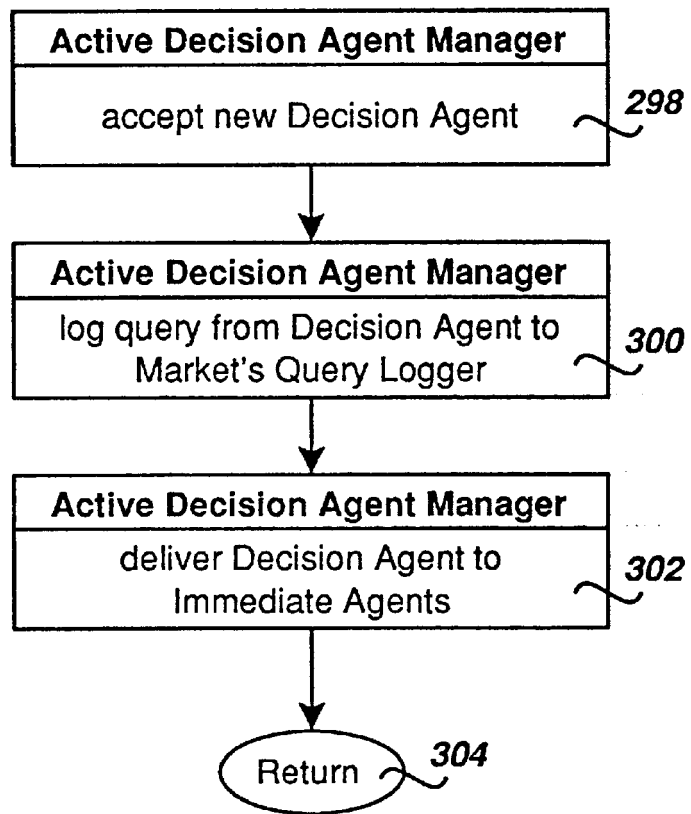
Active Decision Agent Manager

accept new Decision Agent

298

Active Decision Agent Manager

log query from Decision Agent to Market's Query Logger

300

Active Decision Agent Manager

deliver Decision Agent to Immediate Agents

302

Return

304